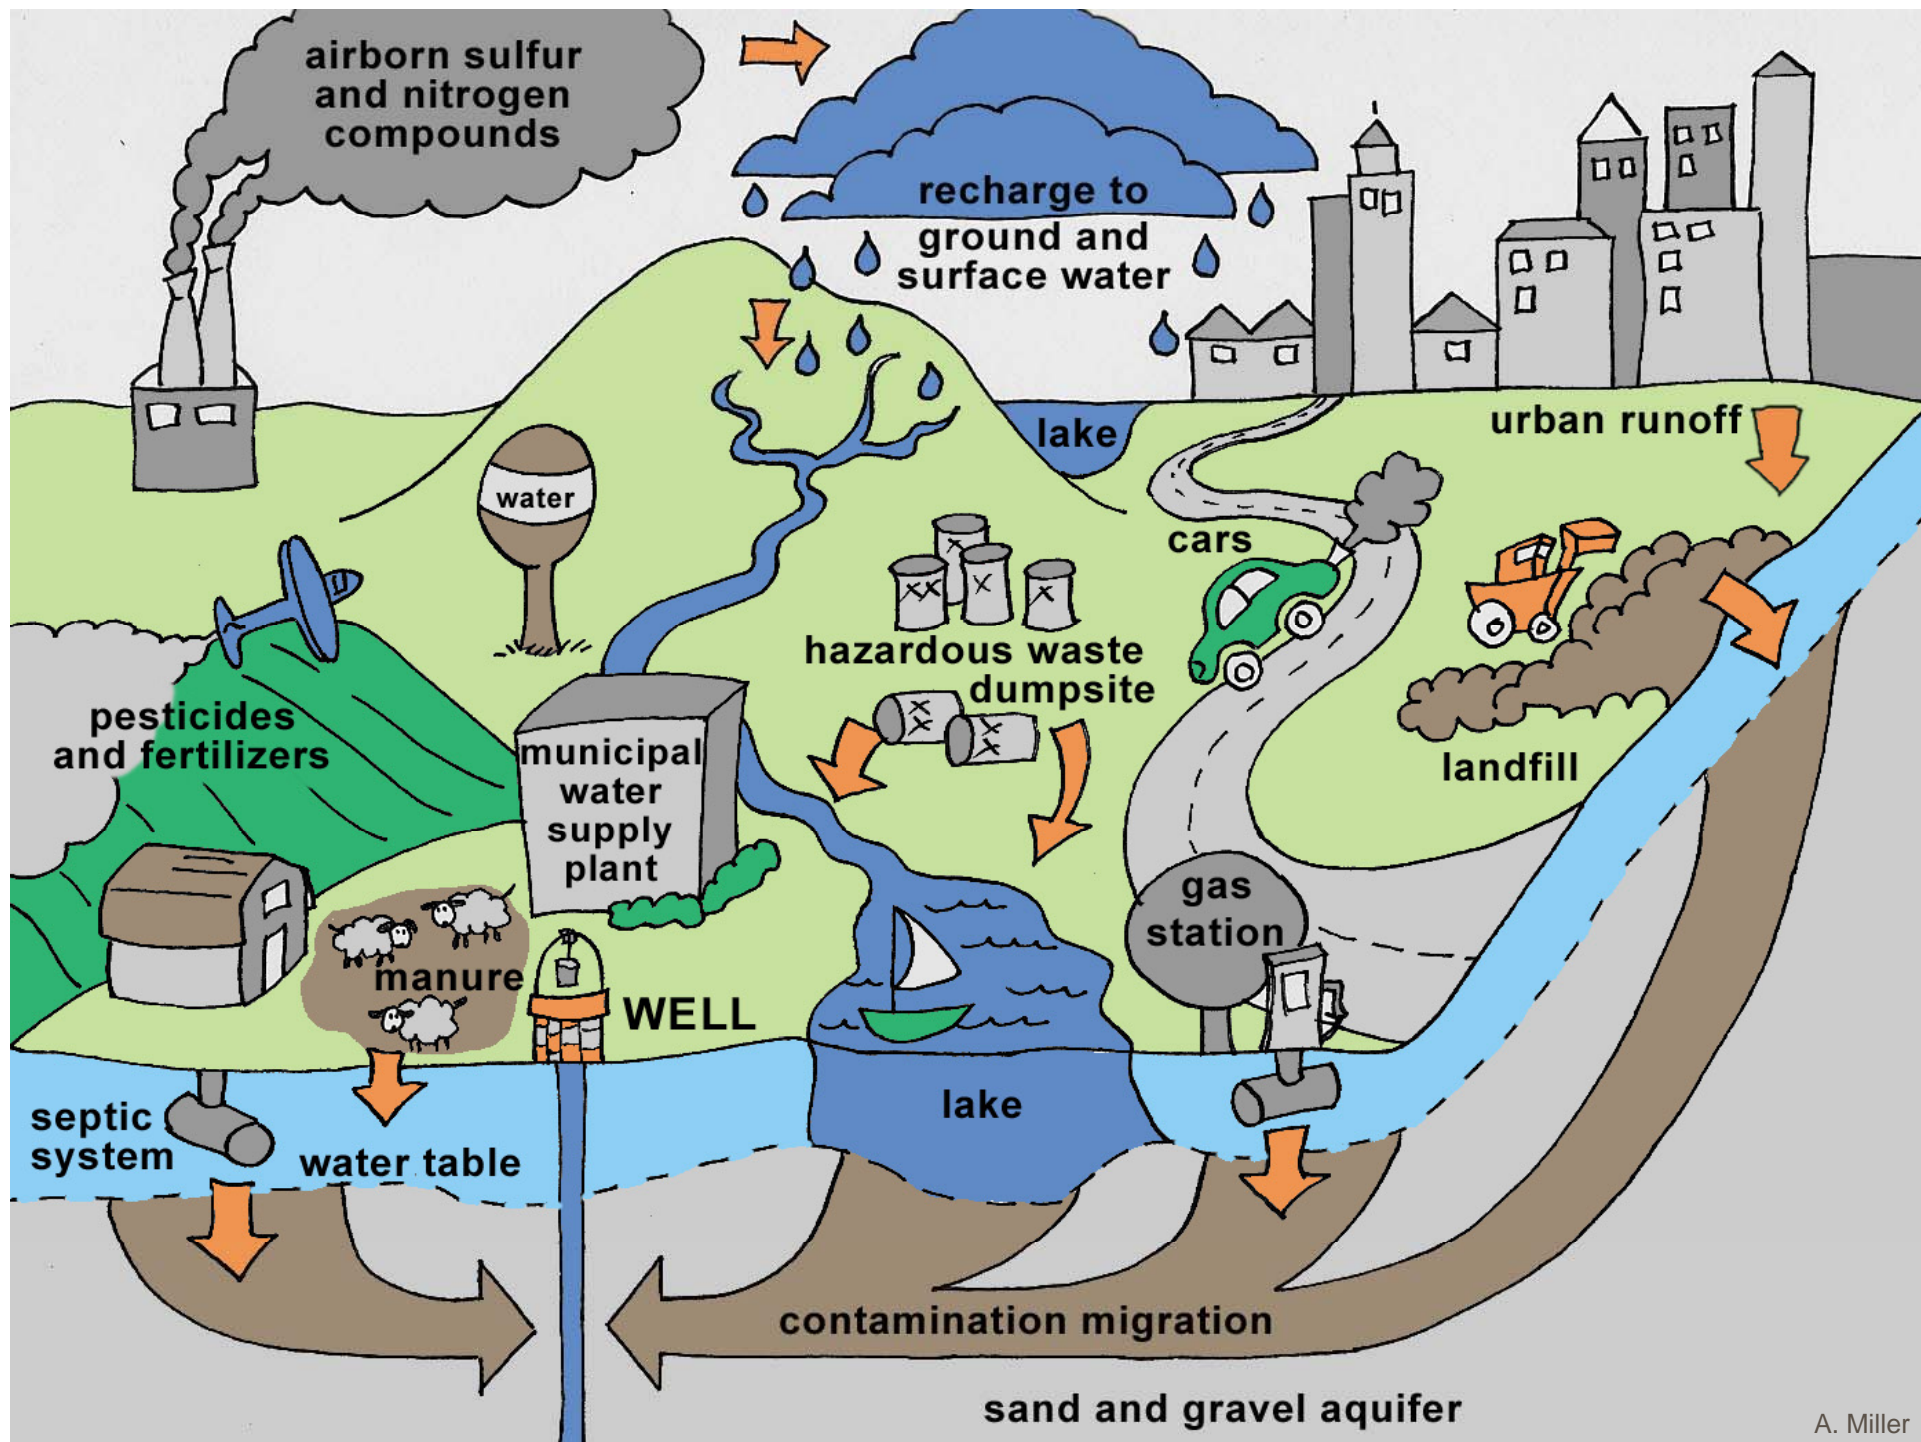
airborn sulfur and nitrogen compounds

recharge to ground and surface water

lake

urban runoff

water

cars

hazardous waste dumpsite

pesticides and fertilizers

municipal water supply plant

landfill

gas station

manure

WELL

septic system

water table

lake

contamination migration

sand and gravel aquifer

A. Miller